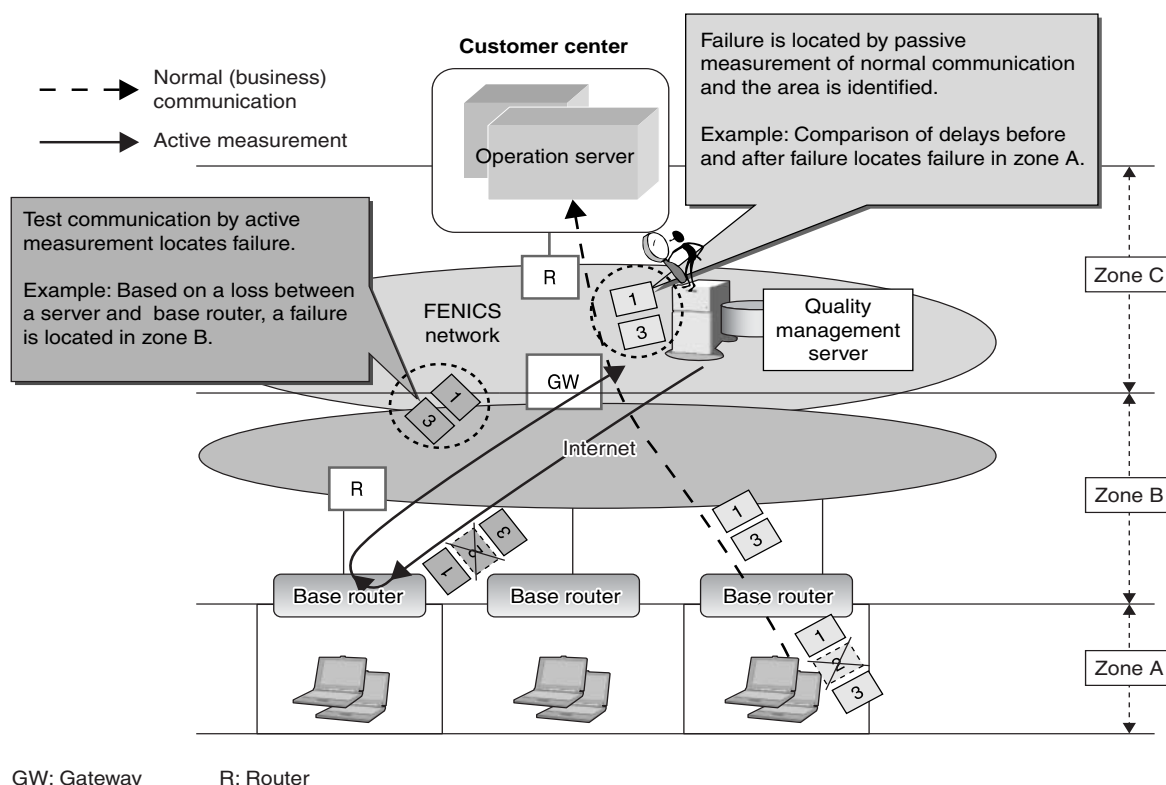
Normal (business) communication

Active measurement

Customer center

Operation server

Failure is located by passive measurement of normal communication and the area is identified.

Example: Comparison of delays before and after failure locates failure in zone A.

Test communication by active measurement locates failure.

Example: Based on a loss between a server and base router, a failure is located in zone B.

R

1

3

Quality management server

Zone C

FENICS network

GW

1

3

Internet

R

Zone B

1

2

3

1

3

Base router

Base router

Base router

1

2

3

Zone A

GW: Gateway R: Router